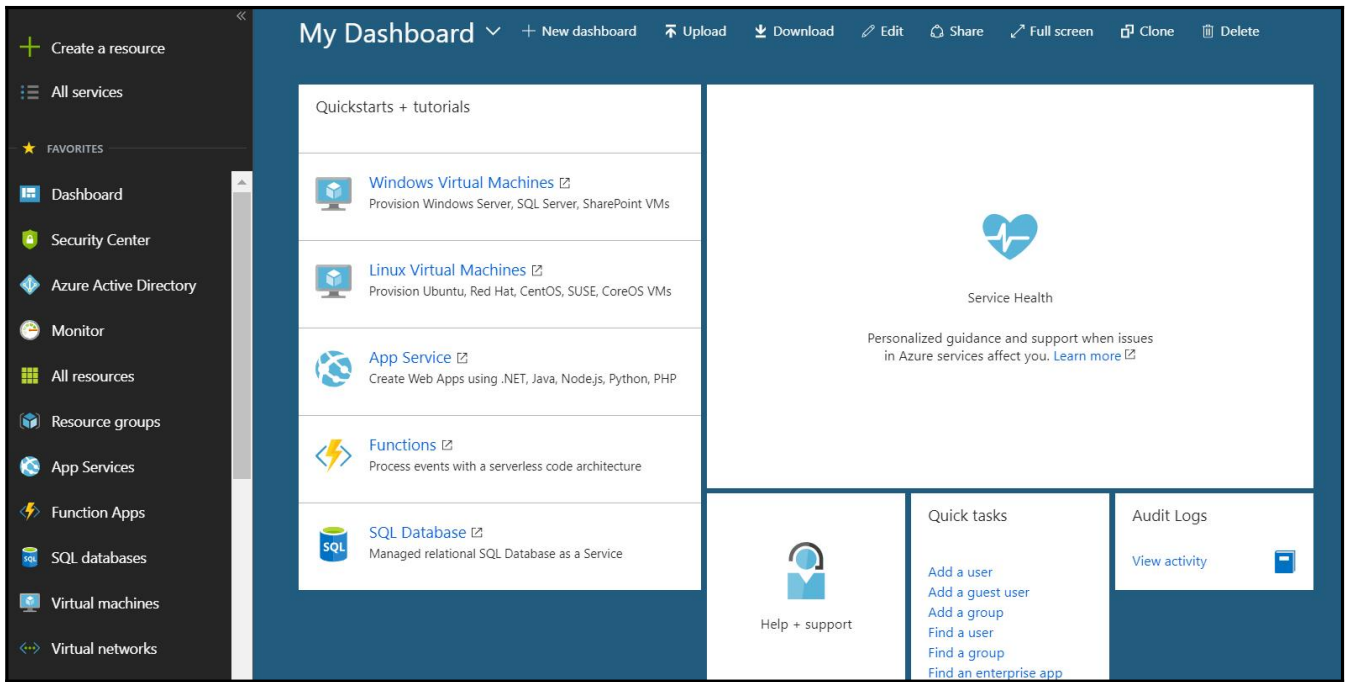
«

+ Create a resource

All services

★ FAVORITES

Dashboard

Security Center

Azure Active Directory

Monitor

All resources

Resource groups

App Services

Function Apps

SQL databases

Virtual machines

Virtual networks

My Dashboard + New dashboard Upload Download Edit Share Full screen Clone Delete

Quickstarts + tutorials

Windows Virtual Machines
Provision Windows Server, SQL Server, SharePoint VMs

Linux Virtual Machines
Provision Ubuntu, Red Hat, CentOS, SUSE, CoreOS VMs

App Service
Create Web Apps using .NET, Java, Node.js, Python, PHP

Functions
Process events with a serverless code architecture

SQL Database
Managed relational SQL Database as a Service

Service Health

Personalized guidance and support when issues in Azure services affect you. Learn more

Help + support

Quick tasks

Add a user
Add a guest user
Add a group
Find a user
Find a group
Find an enterprise app

Audit Logs

View activity